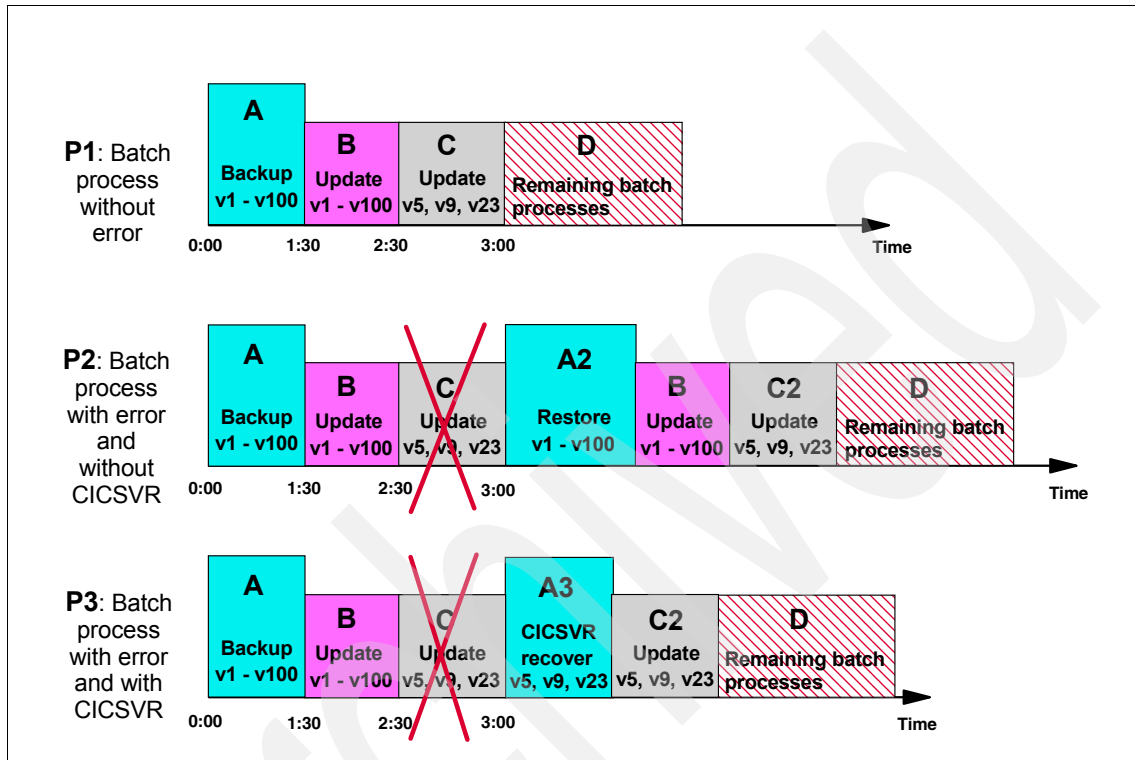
P1: Batch process without error

A
Backup
v1 - v100

B
Update
v1 - v100

C
Update
v5, v9, v23

D
Remaining batch processes

0:00
1:30
2:30
3:00
Time

P2: Batch process with error and without CICSVR

A
Backup
v1 - v100

B
Update
v1 - v100

C
Update
v5, v9, v23

A2
Restore
v1 - v100

B
Update
v1 - v100

C2
Update
v5, v9, v23

D
Remaining batch processes

0:00
1:30
2:30
3:00
Time

P3: Batch process with error and with CICSVR

A
Backup
v1 - v100

B
Update
v1 - v100

C
Update
v5, v9, v23

A3
CICSVR
recover
v5, v9, v23

C2
Update
v5, v9, v23

D
Remaining batch processes

0:00
1:30
2:30
3:00
Time